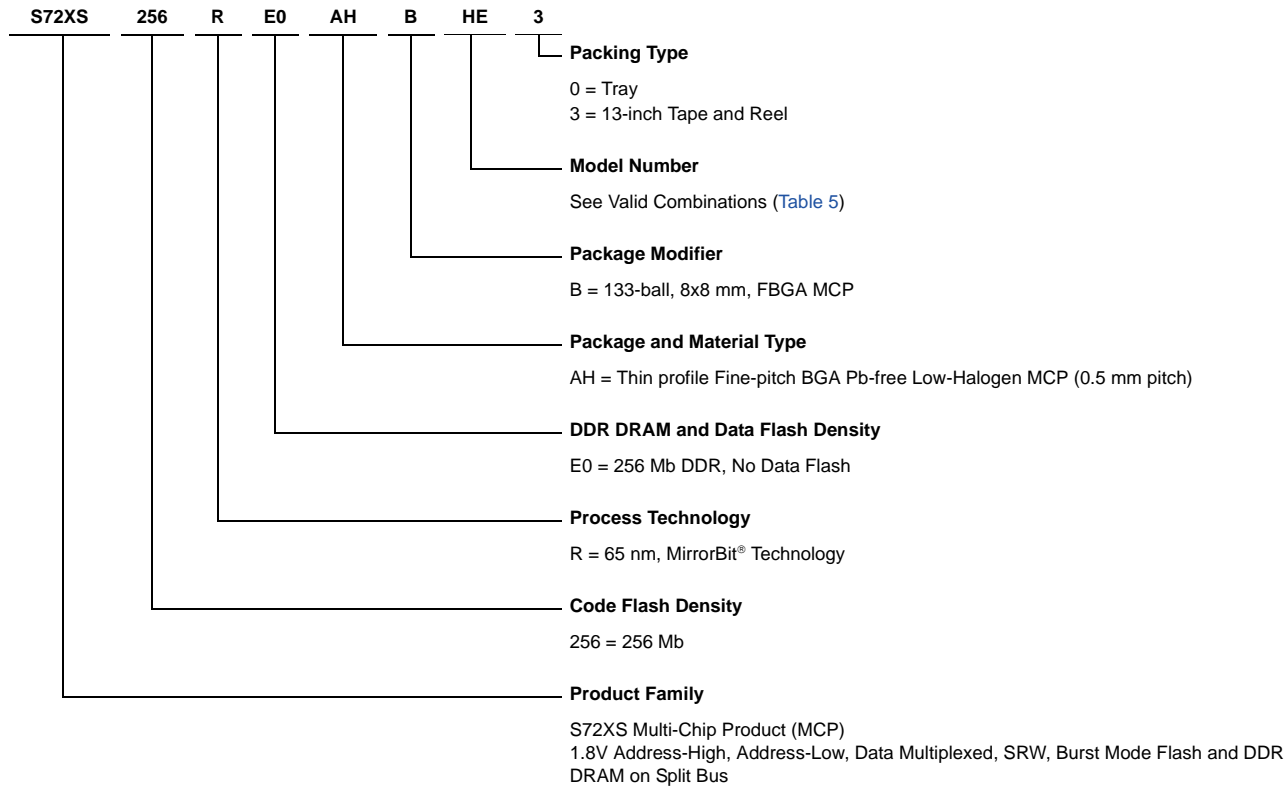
S72XS 256 R E0 AH B HE 3

Packing Type

0 = Tray
3 = 13-inch Tape and Reel

Model Number

See Valid Combinations (Table 5)

Package Modifier

B = 133-ball, 8x8 mm, FBGA MCP

Package and Material Type

AH = Thin profile Fine-pitch BGA Pb-free Low-Halogen MCP (0.5 mm pitch)

DDR DRAM and Data Flash Density

E0 = 256 Mb DDR, No Data Flash

Process Technology

R = 65 nm, MirrorBit® Technology

Code Flash Density

256 = 256 Mb

Product Family

S72XS Multi-Chip Product (MCP)
1.8V Address-High, Address-Low, Data Multiplexed, SRW, Burst Mode Flash and DDR DRAM on Split Bus